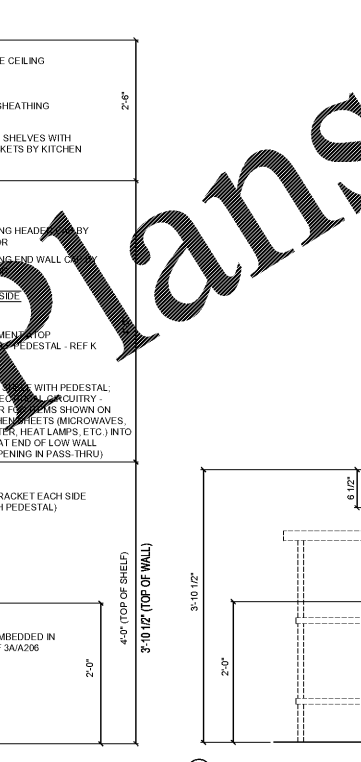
E CEILING

SHEATHING

SHELVES WITH
KETS BY KITCHEN

2'-6"

NG HEADER BY
OR

NG END WALL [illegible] BY

SIDE

MENT TOP
PEDESTAL - REF K

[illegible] WITH PEDESTAL;
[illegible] CIRCUITRY -
R FOR ITEMS SHOWN ON
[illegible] SHEETS (MICROWAVES,
TER, HEAT LAMPS, ETC.) INTO
AT END OF LOW WALL
PENING IN PASS-THRU)

RACKET EACH SIDE
H PEDESTAL)

4'-0" (TOP OF SHELF)
3'-10 1/2" (TOP OF WALL)

MBEDDED IN
F 3A/A206

2'-0"

3'-10 1/2"

6 1/2"

2'-0"